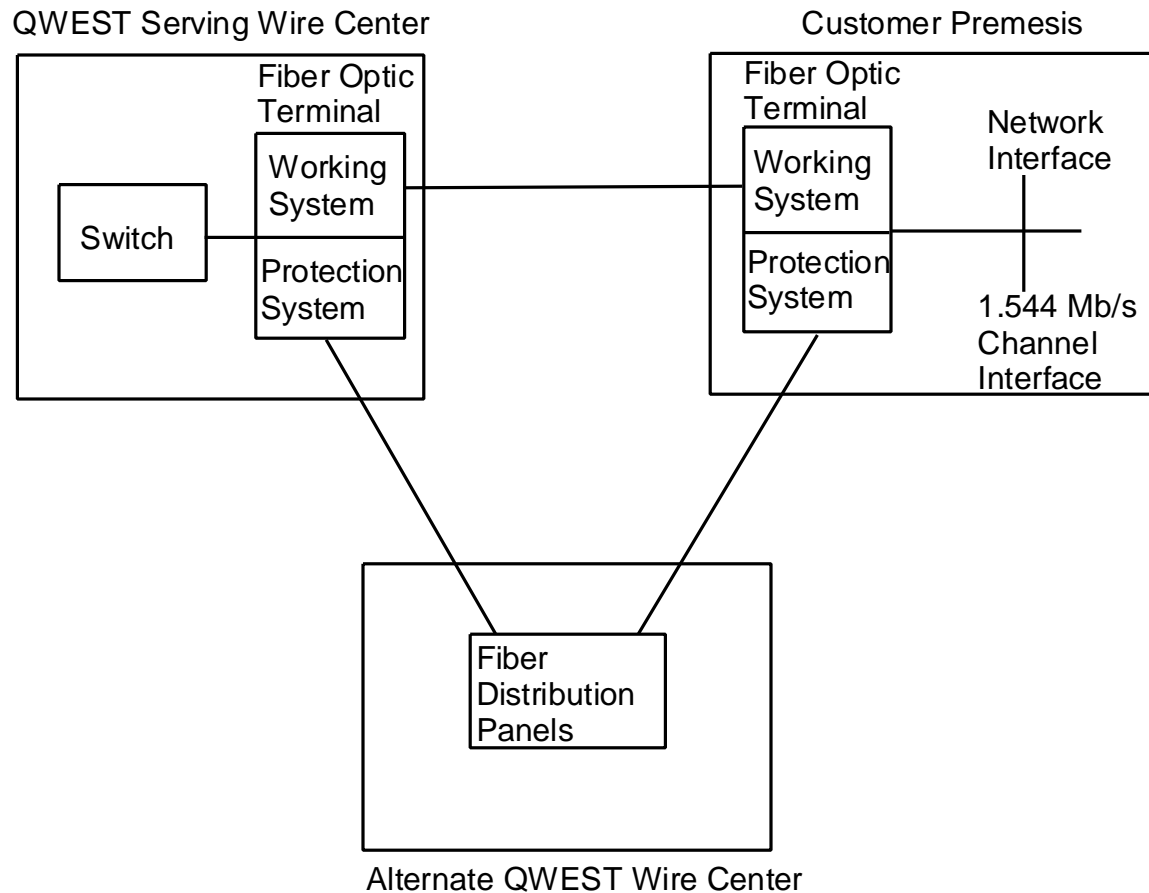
QWEST Serving Wire Center

Fiber Optic Terminal

Switch

Working System

Protection System

Customer Premesis

Fiber Optic Terminal

Working System

Protection System

Network Interface

1.544 Mb/s Channel Interface

Fiber Distribution Panels

Alternate QWEST Wire Center